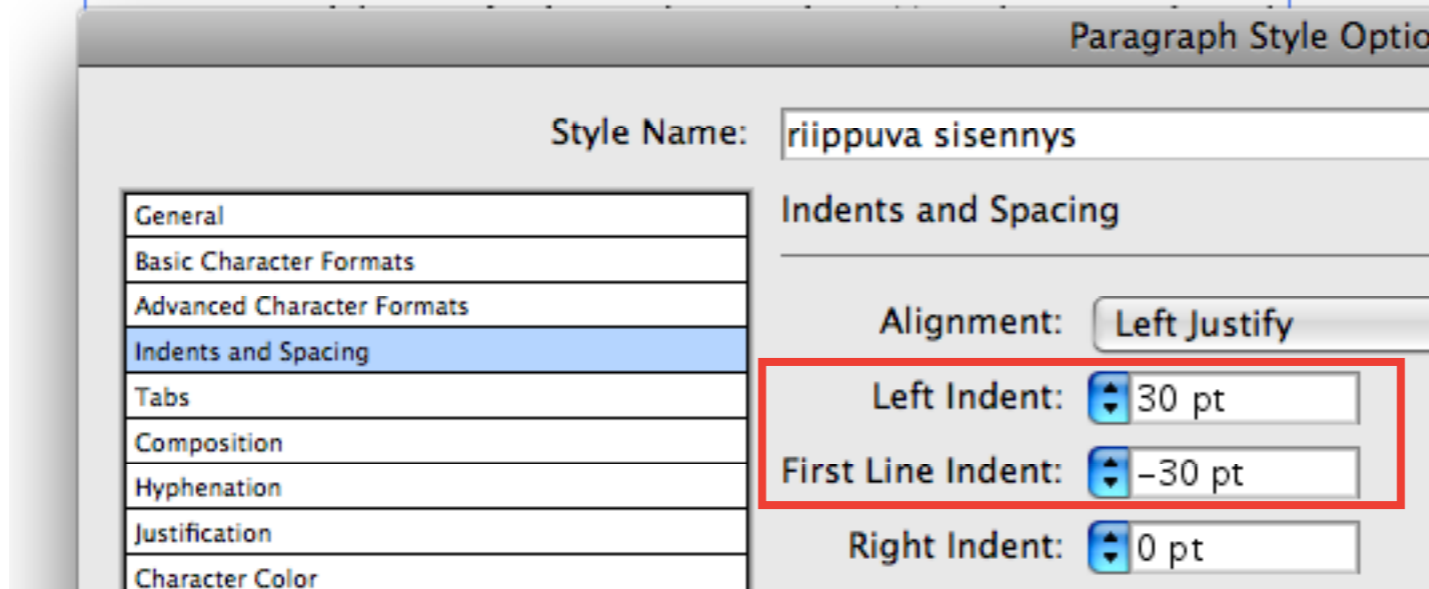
Paragraph Style Optio

Style Name: riippuva sisennys

General
Basic Character Formats
Advanced Character Formats
Indents and Spacing
Tabs
Composition
Hyphenation
Justification
Character Color

Indents and Spacing

Alignment: Left Justify

Left Indent: 30 pt

First Line Indent: –30 pt

Right Indent: 0 pt